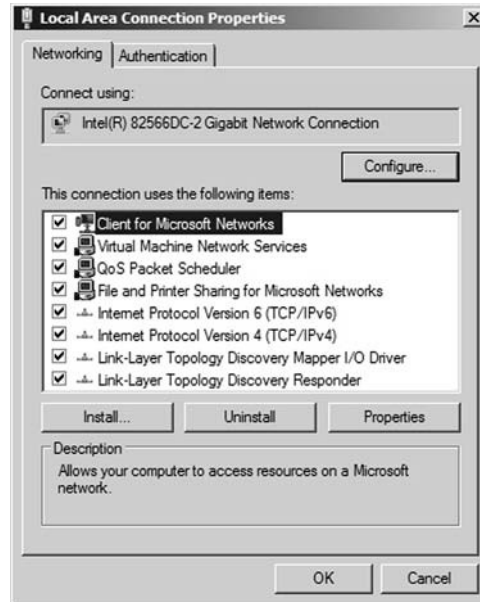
Local Area Connection Properties

X

Networking | Authentication

Connect using:

Intel(R) 82566DC-2 Gigabit Network Connection

Configure...

This connection uses the following items:

☑ Client for Microsoft Networks
☑ Virtual Machine Network Services
☑ QoS Packet Scheduler
☑ File and Printer Sharing for Microsoft Networks
☑ Internet Protocol Version 6 (TCP/IPv6)
☑ Internet Protocol Version 4 (TCP/IPv4)
☑ Link-Layer Topology Discovery Mapper I/O Driver
☑ Link-Layer Topology Discovery Responder

Install... | Uninstall | Properties

Description

Allows your computer to access resources on a Microsoft network.

OK | Cancel